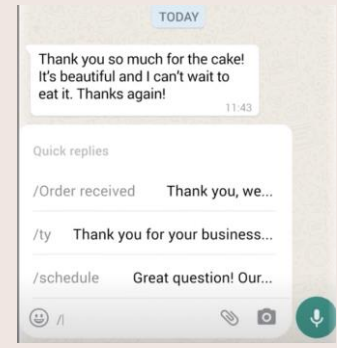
TODAY

Thank you so much for the cake! It's beautiful and I can't wait to eat it. Thanks again!
11:43

Quick replies

/Order received Thank you, we...

/ty Thank you for your business...

/schedule Great question! Our...

/